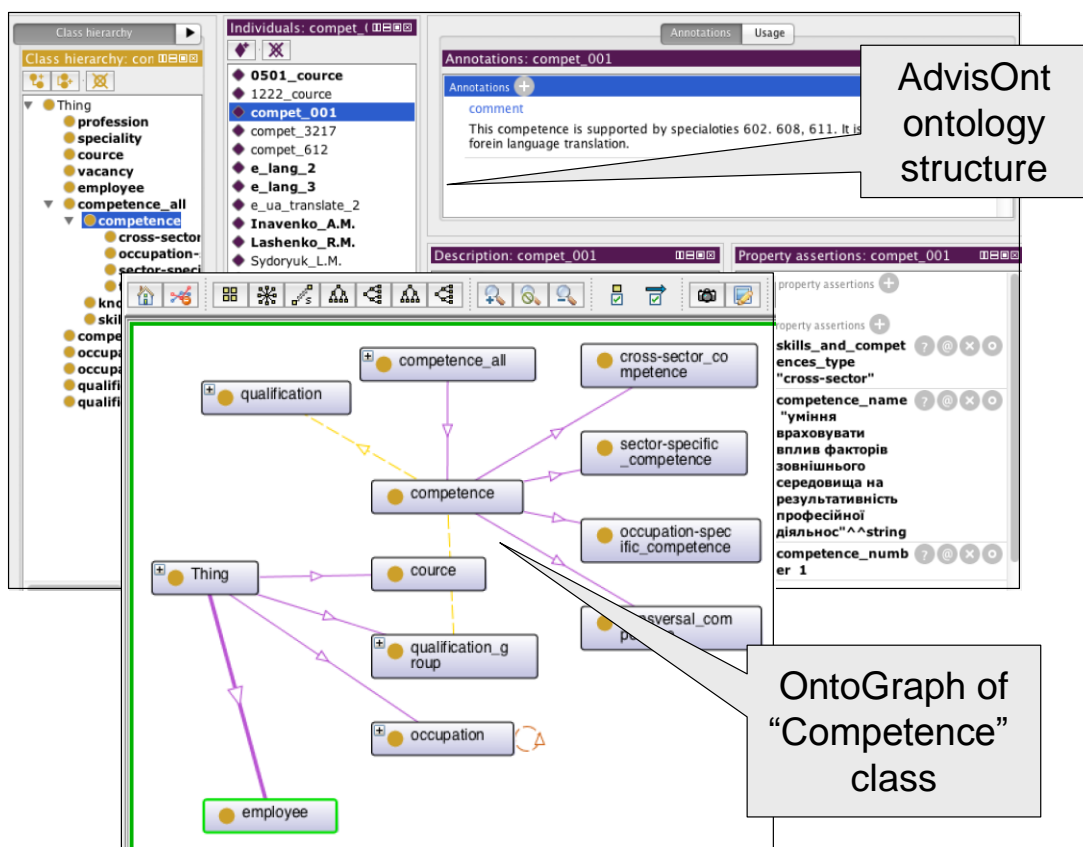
Class hierarchy

Class hierarchy: cor

Thing
profession
speciality
cource
vacancy
employee
competence_all
competence
cross-sector
occupation-
sector-speci
kno
skil
compe
occupa
occupa
qualifi
qualifi

Individuals: compet_(

0501_cource
1222_cource
compet_001
compet_3217
compet_612
e_lang_2
e_lang_3
e_ua_translate_2
Inavenko_A.M.
Lashenko_R.M.
Sydoryuk_L.M.

Annotations | Usage

Annotations: compet_001

Annotations

comment

This competence is supported by specialoties 602. 608, 611. It is forein language translation.

AdvisOnt ontology structure

Description: compet_001

Property assertions: compet_001

property assertions

property assertions

skills_and_competences_type "cross-sector"

competence_name "уміння враховувати вплив факторів зовнішнього середовища на результативність професійної діяльнос"^^string

competence_number 1

competence_all

cross-sector_competence

qualification

sector-specific_competence

competence

occupation-specific_competence

Thing

cource

transversal_competence

qualification_group

occupation

employee

OntoGraph of “Competence” class